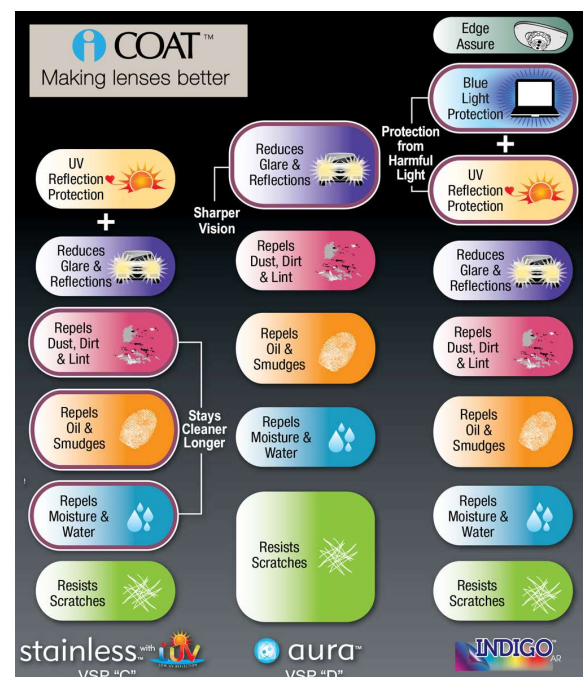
i COAT™
Making lenses better

UV Reflection Protection
+
Reduces Glare & Reflections

Repels Dust, Dirt & Lint

Repels Oil & Smudges

Repels Moisture & Water

Stays Cleaner Longer

Resists Scratches

stainless with UV
VSP "C"

Reduces Glare & Reflections

Sharper Vision

Repels Dust, Dirt & Lint

Repels Oil & Smudges

Repels Moisture & Water

Resists Scratches

aura™
VSP "D"

Edge Assure

Blue Light Protection

Protection from Harmful Light

+

UV Reflection Protection

Reduces Glare & Reflections

Repels Dust, Dirt & Lint

Repels Oil & Smudges

Repels Moisture & Water

Resists Scratches

INDIGO AR